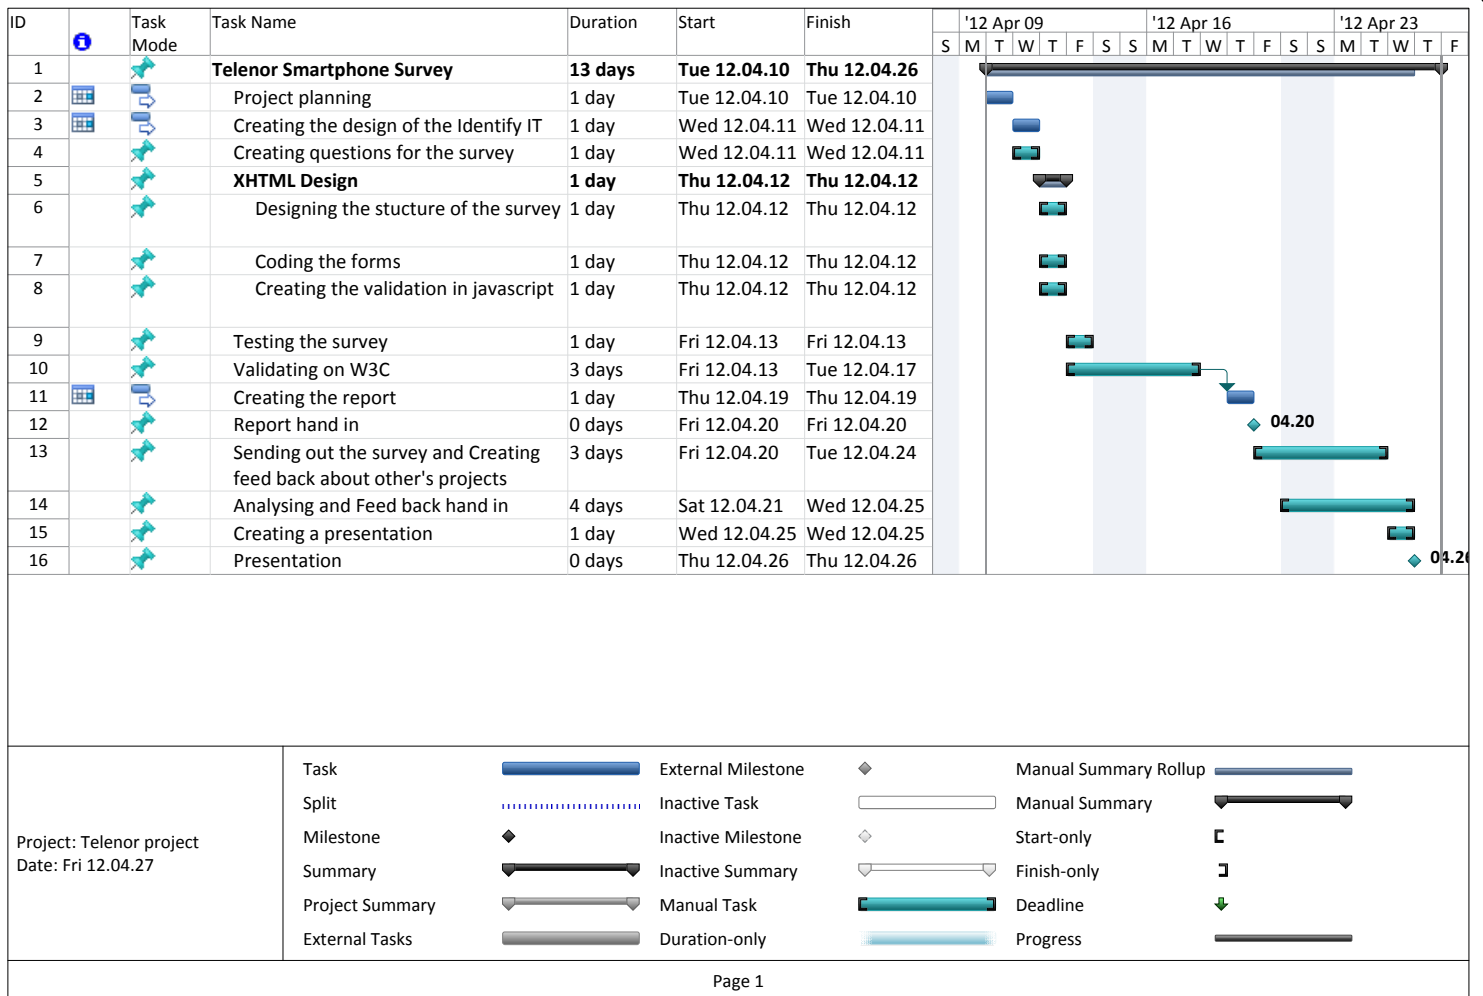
| ID | | Task Mode | Task Name | Duration | Start | Finish |
|---|---|---|---|---|---|---|
| 1 | | | **Telenor Smartphone Survey** | **13 days** | **Tue 12.04.10** | **Thu 12.04.26** |
| 2 | | | Project planning | 1 day | Tue 12.04.10 | Tue 12.04.10 |
| 3 | | | Creating the design of the Identify IT | 1 day | Wed 12.04.11 | Wed 12.04.11 |
| 4 | | | Creating questions for the survey | 1 day | Wed 12.04.11 | Wed 12.04.11 |
| 5 | | | **XHTML Design** | **1 day** | **Thu 12.04.12** | **Thu 12.04.12** |
| 6 | | | Designing the stucture of the survey | 1 day | Thu 12.04.12 | Thu 12.04.12 |
| 7 | | | Coding the forms | 1 day | Thu 12.04.12 | Thu 12.04.12 |
| 8 | | | Creating the validation in javascript | 1 day | Thu 12.04.12 | Thu 12.04.12 |
| 9 | | | Testing the survey | 1 day | Fri 12.04.13 | Fri 12.04.13 |
| 10 | | | Validating on W3C | 3 days | Fri 12.04.13 | Tue 12.04.17 |
| 11 | | | Creating the report | 1 day | Thu 12.04.19 | Thu 12.04.19 |
| 12 | | | Report hand in | 0 days | Fri 12.04.20 | Fri 12.04.20 |
| 13 | | | Sending out the survey and Creating feed back about other's projects | 3 days | Fri 12.04.20 | Tue 12.04.24 |
| 14 | | | Analysing and Feed back hand in | 4 days | Sat 12.04.21 | Wed 12.04.25 |
| 15 | | | Creating a presentation | 1 day | Wed 12.04.25 | Wed 12.04.25 |
| 16 | | | Presentation | 0 days | Thu 12.04.26 | Thu 12.04.26 |

'12 Apr 09 '12 Apr 16 '12 Apr 23
S M T W T F S S M T W T F S S M T W T F

04.20
04.2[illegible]

Project: Telenor project
Date: Fri 12.04.27

Task
Split
Milestone
Summary
Project Summary
External Tasks
External Milestone
Inactive Task
Inactive Milestone
Inactive Summary
Manual Task
Duration-only
Manual Summary Rollup
Manual Summary
Start-only
Finish-only
Deadline
Progress

Page 1